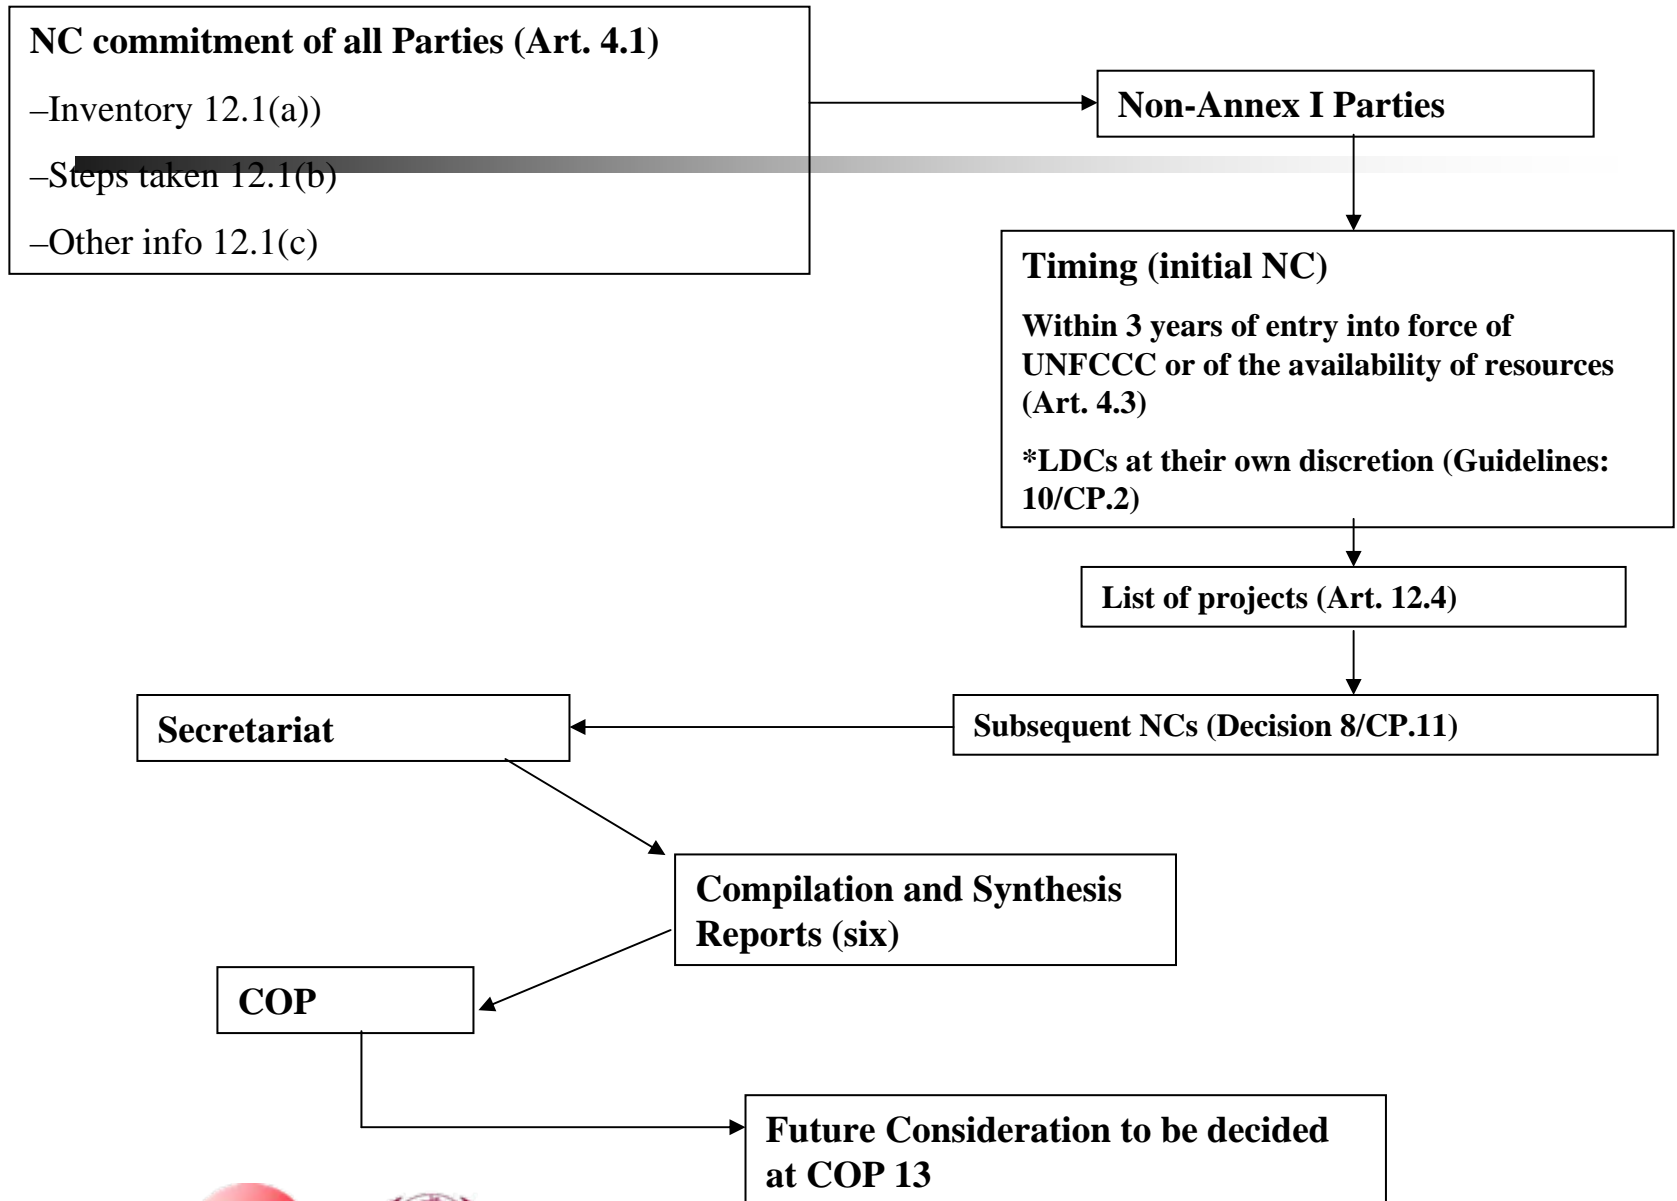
NC commitment of all Parties (Art. 4.1)

–Inventory 12.1(a))

–Steps taken 12.1(b)

–Other info 12.1(c)

Non-Annex I Parties

Timing (initial NC)

Within 3 years of entry into force of UNFCCC or of the availability of resources (Art. 4.3)

*LDCs at their own discretion (Guidelines: 10/CP.2)

List of projects (Art. 12.4)

Subsequent NCs (Decision 8/CP.11)

Secretariat

Compilation and Synthesis Reports (six)

COP

Future Consideration to be decided at COP 13